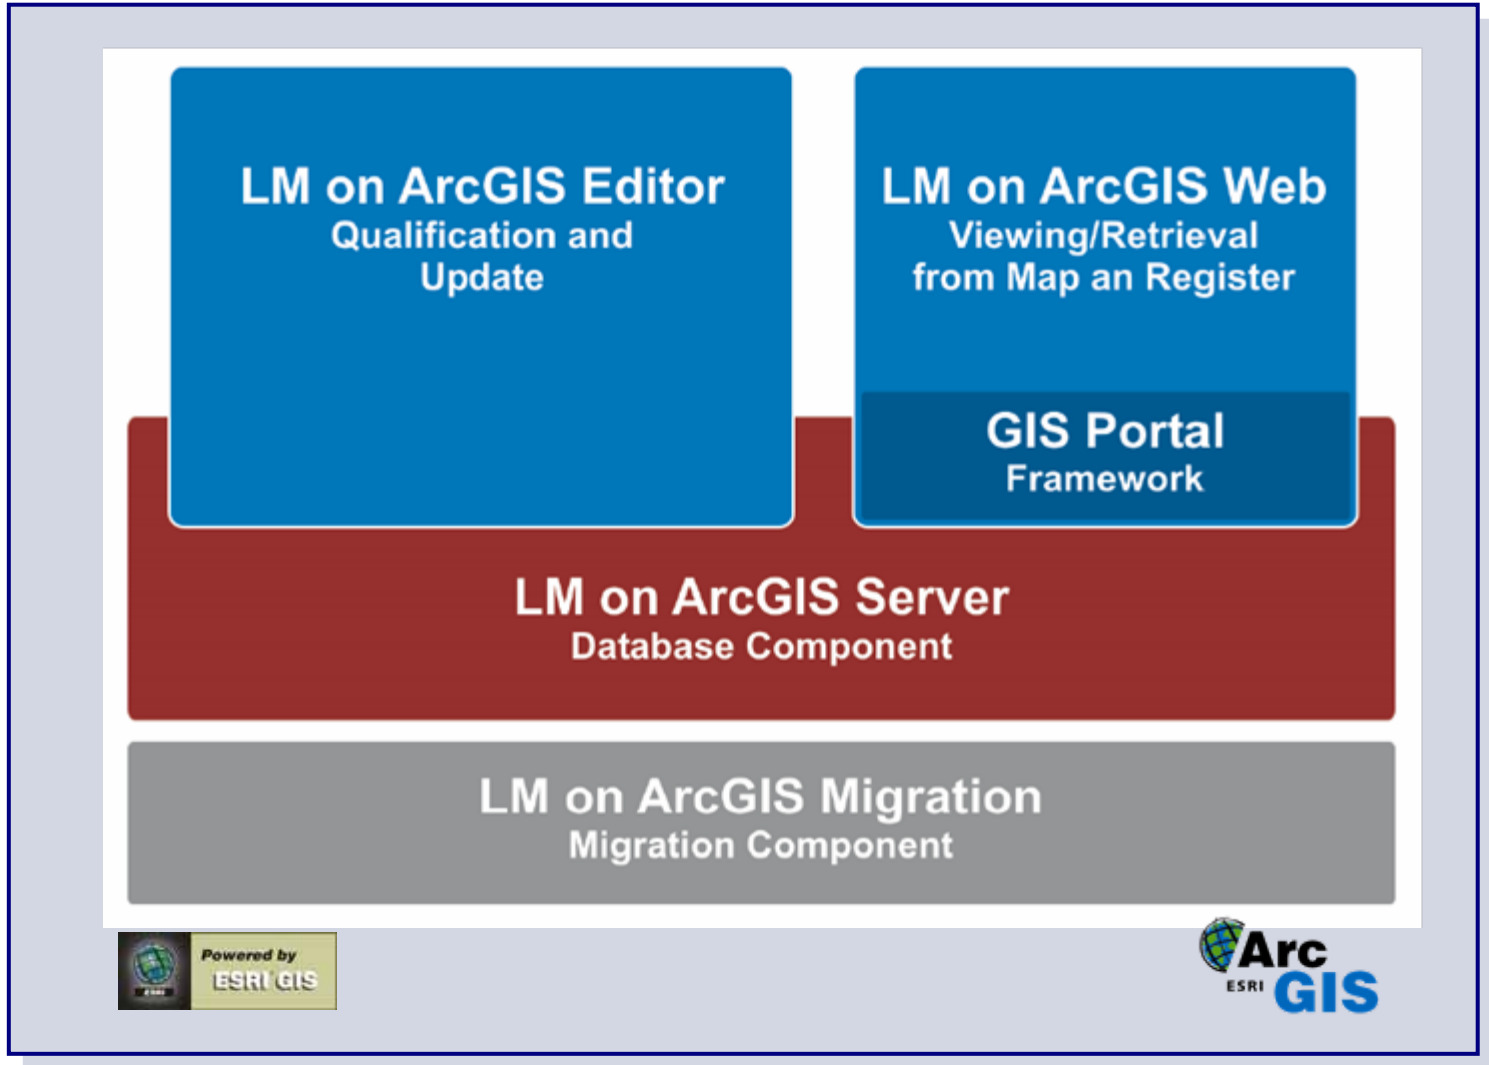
LM on ArcGIS Editor
Qualification and Update

LM on ArcGIS Web
Viewing/Retrieval from Map an Register

GIS Portal
Framework

LM on ArcGIS Server
Database Component

LM on ArcGIS Migration
Migration Component

ESRI
Powered by
ESRI GIS

Arc
ESRI
GIS